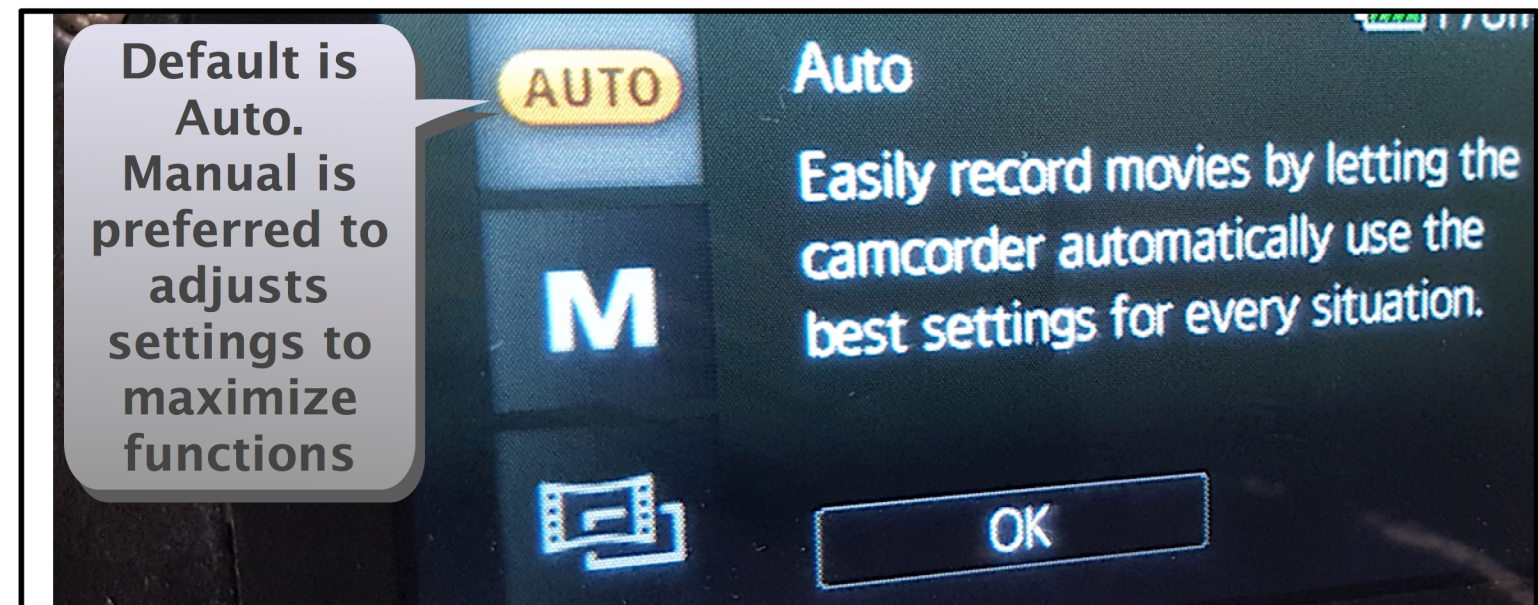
Default is Auto. Manual is preferred to adjusts settings to maximize functions

AUTO

M

Auto

Easily record movies by letting the camcorder automatically use the best settings for every situation.

OK